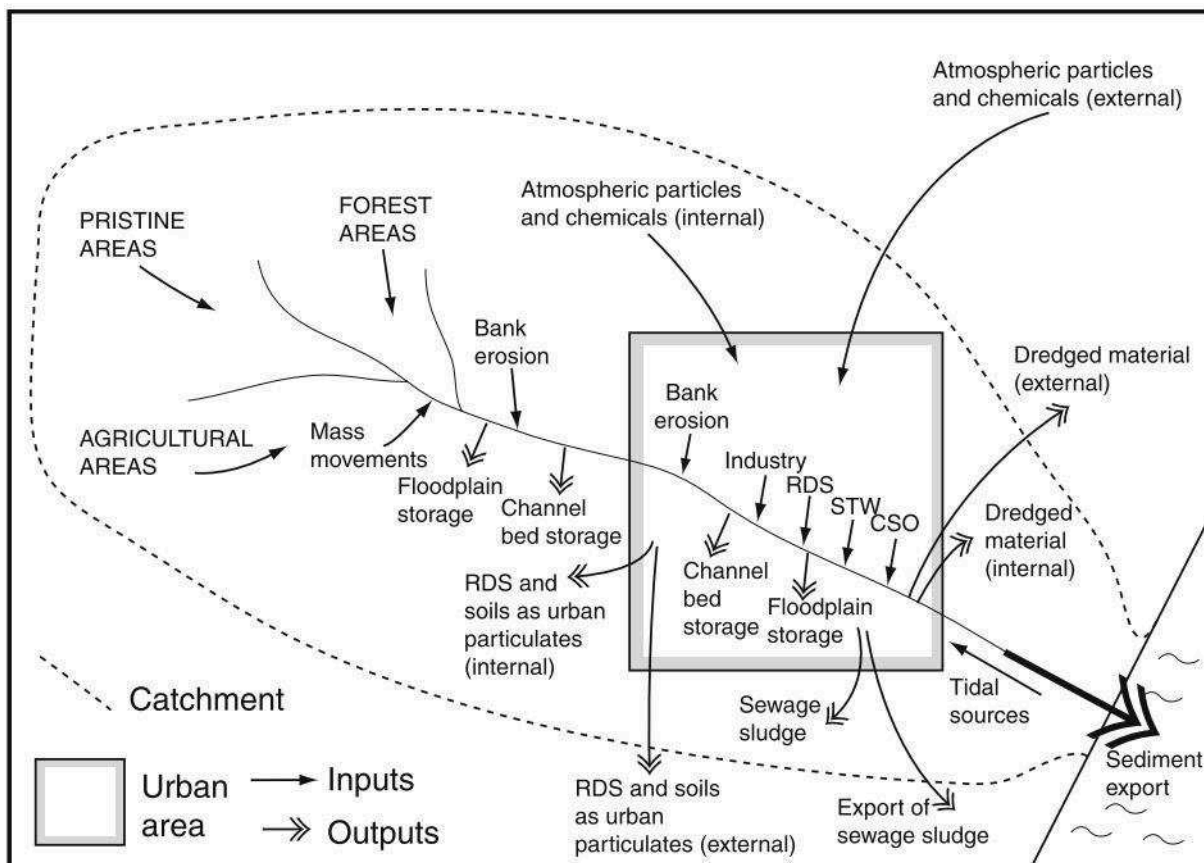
Atmospheric particles and chemicals (external)

Atmospheric particles and chemicals (internal)

PRISTINE AREAS

FOREST AREAS

Bank erosion

Bank erosion

Dredged material (external)

AGRICULTURAL AREAS

Mass movements

Floodplain storage

Channel bed storage

Industry

RDS

STW

CSO

Dredged material (internal)

RDS and soils as urban particulates (internal)

Channel bed storage

Floodplain storage

Catchment

Sewage sludge

Tidal sources

Urban area

Inputs

Outputs

RDS and soils as urban particulates (external)

Export of sewage sludge

Sediment export